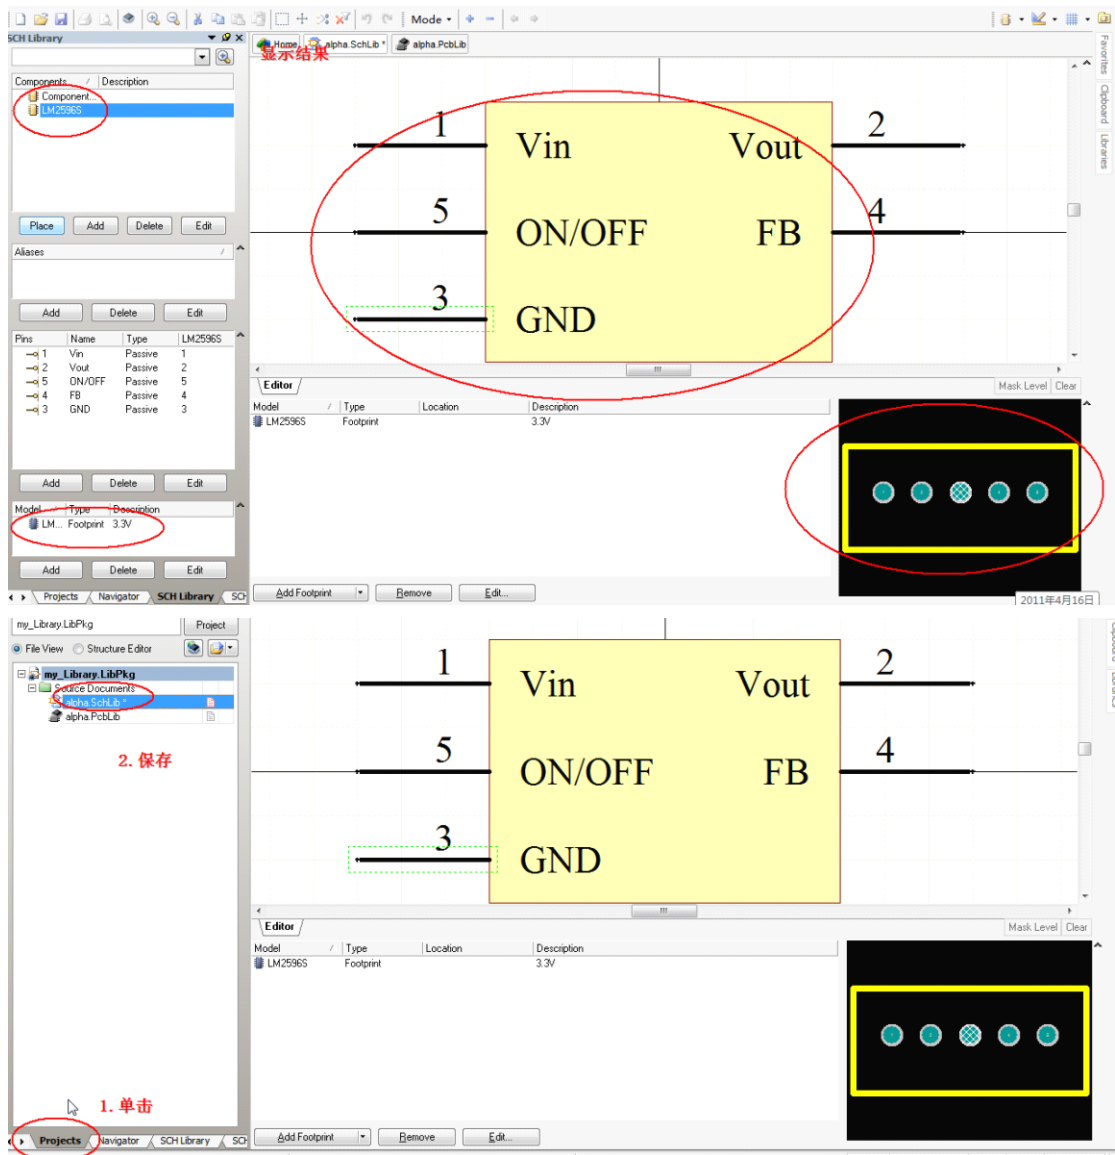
Mode

SCH Library

Components / Description
Component...
LM2596S

Place Add Delete Edit

Aliases

Add Delete Edit

| Pins | Name | Type | LM2596S |
|---|---|---|---|
| 1 | Vin | Passive | 1 |
| 2 | Vout | Passive | 2 |
| 5 | ON/OFF | Passive | 5 |
| 4 | FB | Passive | 4 |
| 3 | GND | Passive | 3 |

Add Delete Edit

| Model | Type | Description |
|---|---|---|
| LM... | Footprint | 3.3V |

Add Delete Edit

Projects Navigator SCH Library SCH

Home alpha.SchLib * alpha.PcbLib

显示结果

1 Vin Vout 2
5 ON/OFF FB 4
3 GND

Editor

Mask Level Clear

| Model | Type | Location | Description |
|---|---|---|---|
| LM2596S | Footprint | | 3.3V |

Add Footprint Remove Edit...

2011年4月16日

Favorites Clipboard Libraries

my_Library.LibPkg Project

File View Structure Editor

my_Library.LibPkg
Source Documents
alpha.SchLib *
alpha.PcbLib

2. 保存

1 Vin Vout 2
5 ON/OFF FB 4
3 GND

Editor

Mask Level Clear

| Model | Type | Location | Description |
|---|---|---|---|
| LM2596S | Footprint | | 3.3V |

1. 单击

Projects Navigator SCH Library SCH

Add Footprint Remove Edit...